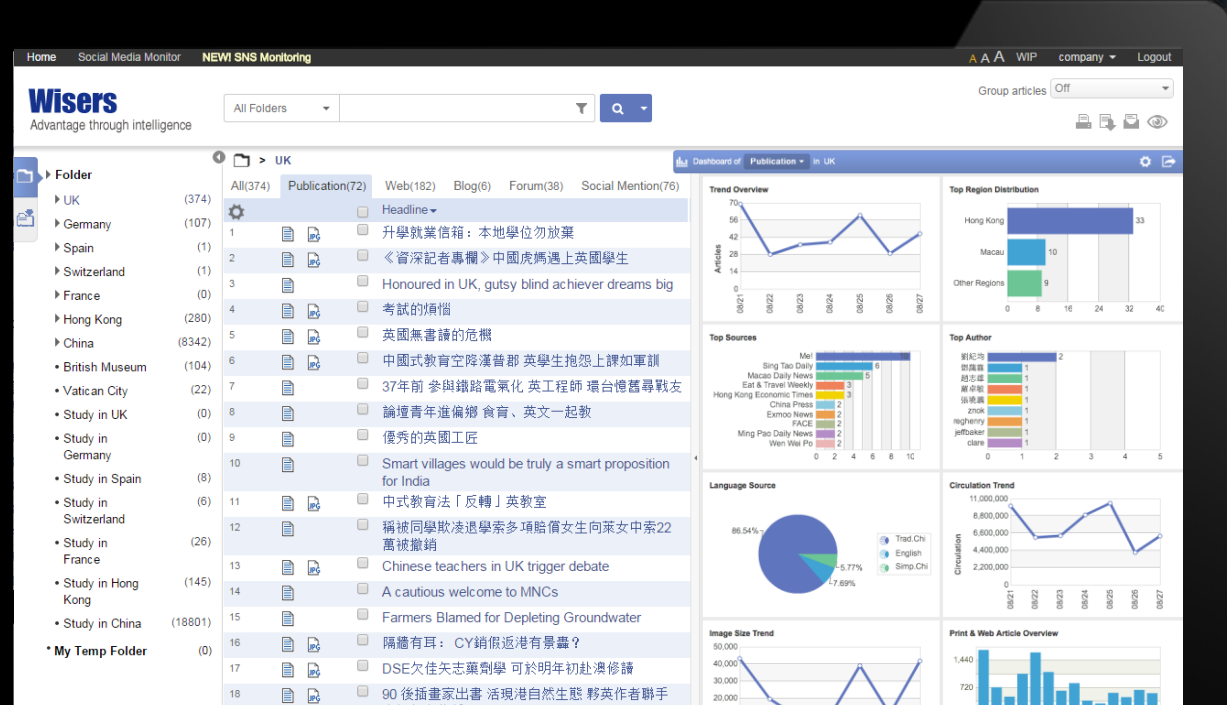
Home Social Media Monitor NEW! SNS Monitoring

A A A WIP company ▾ Logout

Wisers
Advantage through intelligence

All Folders

Group articles Off

Folder
UK (374)
Germany (107)
Spain (1)
Switzerland (1)
France (0)
Hong Kong (280)
China (8342)
British Museum (104)
Vatican City (22)
Study in UK (0)
Study in Germany (0)
Study in Spain (8)
Study in Switzerland (6)
Study in France (26)
Study in Hong Kong (145)
Study in China (18801)
My Temp Folder (0)

> UK

All(374) Publication(72) Web(182) Blog(6) Forum(38) Social Mention(76)

Headline

1 升學就業信箱：本地學位勿放棄
2 《資深記者專欄》中國虎媽遇上英國學生
3 Honoured in UK, gutsy blind achiever dreams big
4 考試的煩惱
5 英國無書讀的危機
6 中國式教育空降漢普郡 英學生抱怨上課如軍訓
7 37年前 參與鐵路電氣化 英工程師 返台憶舊尋戰友
8 論壇青年進備辦 食育、英文一起教
9 優秀的英國工匠
10 Smart villages would be truly a smart proposition for India
11 中式教育法「反轉」英教室
12 稱被同學欺凌退學索多項賠償女生向萊女中索22萬被撤銷
13 Chinese teachers in UK trigger debate
14 A cautious welcome to MNCs
15 Farmers Blamed for Depleting Groundwater
16 隔牆有耳： CY銷假返港有景轟？
17 DSE欠佳矢志藥劑學 可於明年初赴澳修讀
18 90 後插畫家出書 活現港自然生態 夥英作者聯手

Dashboard of Publication in UK

Trend Overview
Articles
70 56 42 28 14 0
08/21 08/22 08/23 08/24 08/25 08/26 08/27

Top Region Distribution
Hong Kong 33
Macau 10
Other Regions 9
0 8 16 24 32 40

Top Sources
Me! 10
Sing Tao Daily 6
Macao Daily News 5
Eat & Travel Weekly 3
Hong Kong Economic Times 3
China Press 2
Exmoo News 2
FACE 2
Ming Pao Daily News 2
Wen Wei Po 2
0 2 4 6 8 10

Top Author
劉紀均 2
劉顏喜 1
趙志紹 1
嚴卓斯 1
張曉 1
znok 1
regheny 1
jeffbaker 1
clare 1
0 1 2 3 4 5

Language Source
86.54%
5.77%
7.69%
Trad.Chi
English
Simp.Chi

Circulation Trend
Circulation
11,000,000
8,800,000
6,600,000
4,400,000
2,200,000
0
08/21 08/22 08/23 08/24 08/25 08/26 08/27

Image Size Trend
50,000
40,000
30,000
20,000

Print & Web Article Overview
1,440
720